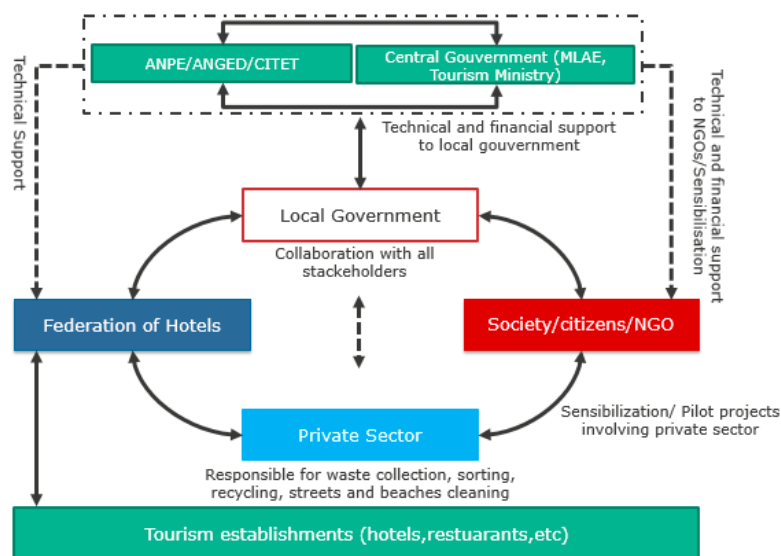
ANPE/ANGED/CITET

Central Gouvernment (MLAE, Tourism Ministry)

Technical Support

Technical and financial support to NGOs/Sensibilisation

Technical and financial support to local gouvernment

Local Government

Collaboration with all stakeholders

Federation of Hotels

Society/citizens/NGO

Private Sector

Sensibilization/ Pilot projects involving private sector

Responsible for waste collection, sorting, recycling, streets and beaches cleaning

Tourism establishments (hotels,restuarants,etc)